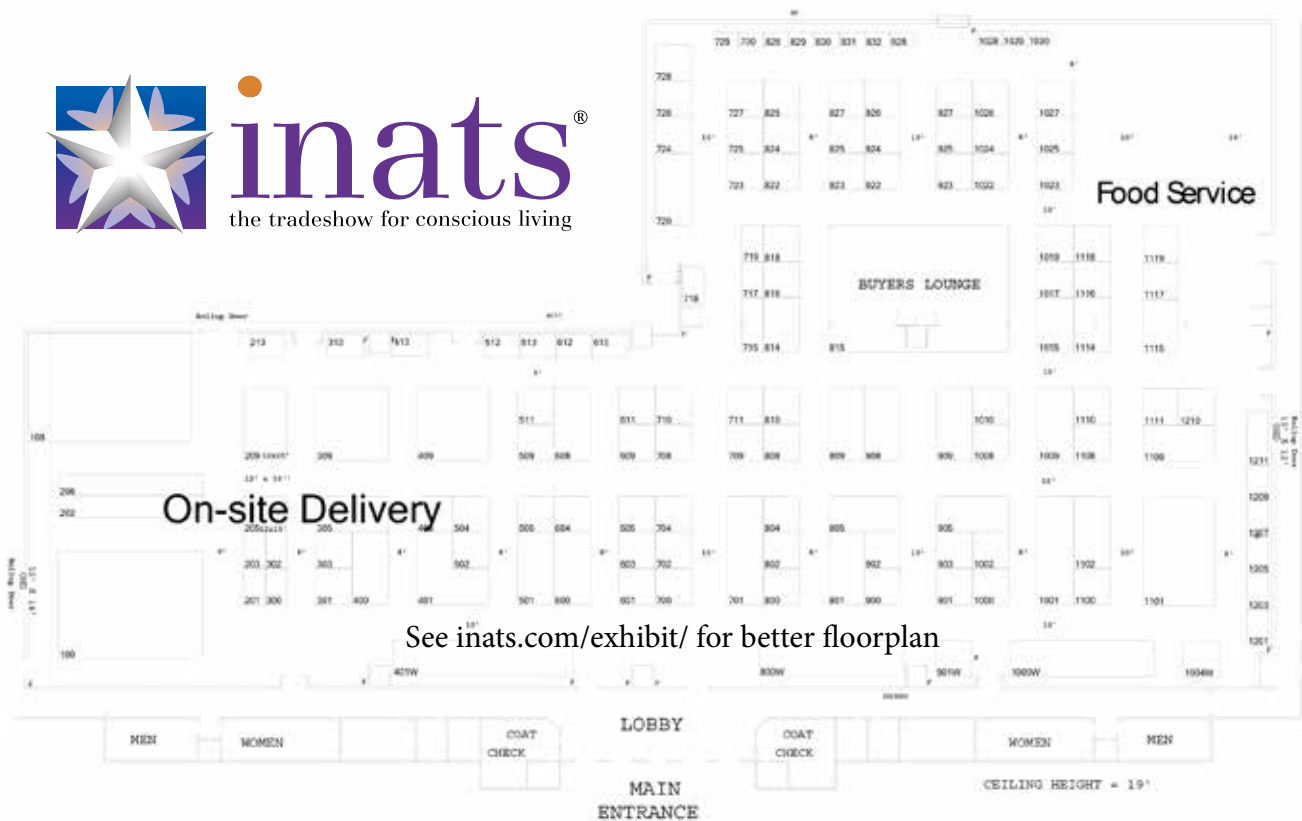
inats®
the tradeshow for conscious living

Food Service

BUYERS LOUNGE

On-site Delivery

See inats.com/exhibit/ for better floorplan

729 730 828 829 830 831 832 928 1028 1029 1030
728 726 727 825 827 926 927 1026 1027
724 725 824 825 924 925 1024 1025
723 822 823 922 923 1022 1023
720
719 818 1019 1118 1119
717 816 1017 1116 1117
718
715 814 815 1015 1114 1115
213 313 413 512 513 612 613
511 611 710 711 810 1010 1110 1111 1210
108
209 309 409 509 608 609 708 709 808 909 908 909 1008 1009 1108 1109 1211
206 1209
202 205 305 405 504 505 604 605 704 804 805 905 1207
203 302 303 502 603 702 802 902 903 1002 1102 1205
201 300 301 400 401 501 600 601 700 701 800 801 900 901 1000 1001 1100 1101 1203
100 1201
401W 800W 901W 1000W 1004W

Rolling Door

MEN WOMEN COAT CHECK LOBBY COAT CHECK WOMEN MEN

MAIN ENTRANCE

CEILING HEIGHT = 19'